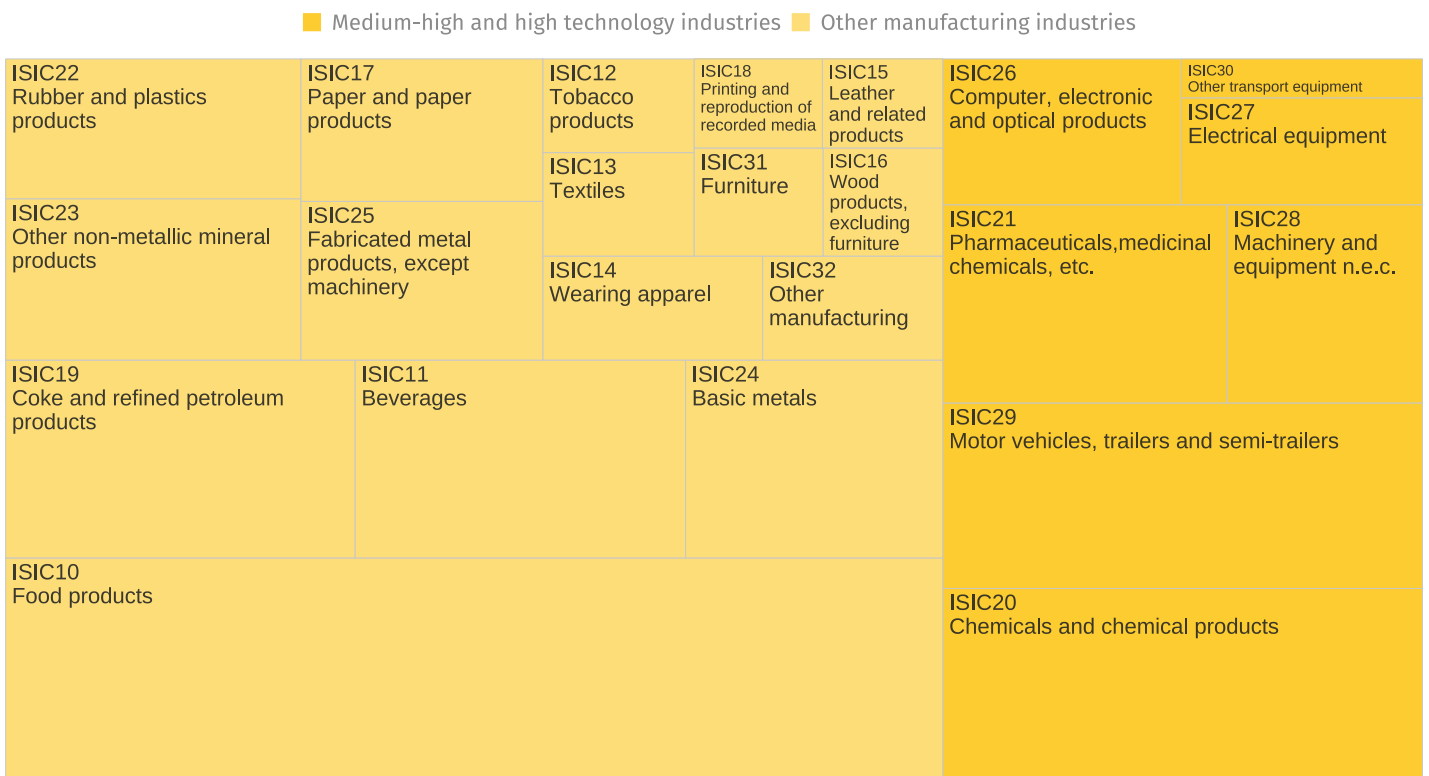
Medium-high and high technology industries Other manufacturing industries

ISIC22
Rubber and plastics products

ISIC17
Paper and paper products

ISIC12
Tobacco products

ISIC18
Printing and reproduction of recorded media

ISIC15
Leather and related products

ISIC26
Computer, electronic and optical products

ISIC30
Other transport equipment

ISIC27
Electrical equipment

ISIC13
Textiles

ISIC31
Furniture

ISIC16
Wood products, excluding furniture

ISIC23
Other non-metallic mineral products

ISIC25
Fabricated metal products, except machinery

ISIC21
Pharmaceuticals,medicinal chemicals, etc.

ISIC28
Machinery and equipment n.e.c.

ISIC14
Wearing apparel

ISIC32
Other manufacturing

ISIC19
Coke and refined petroleum products

ISIC11
Beverages

ISIC24
Basic metals

ISIC29
Motor vehicles, trailers and semi-trailers

ISIC10
Food products

ISIC20
Chemicals and chemical products